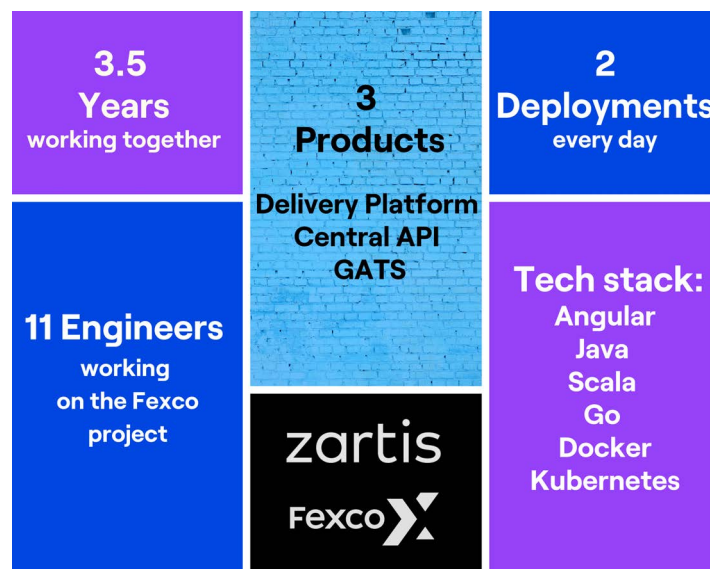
3.5
Years
working together

3
Products

Delivery Platform
Central API
GATS

2
Deployments
every day

11 Engineers
working
on the Fexco
project

zartis

Fexco

Tech stack:
Angular
Java
Scala
Go
Docker
Kubernetes